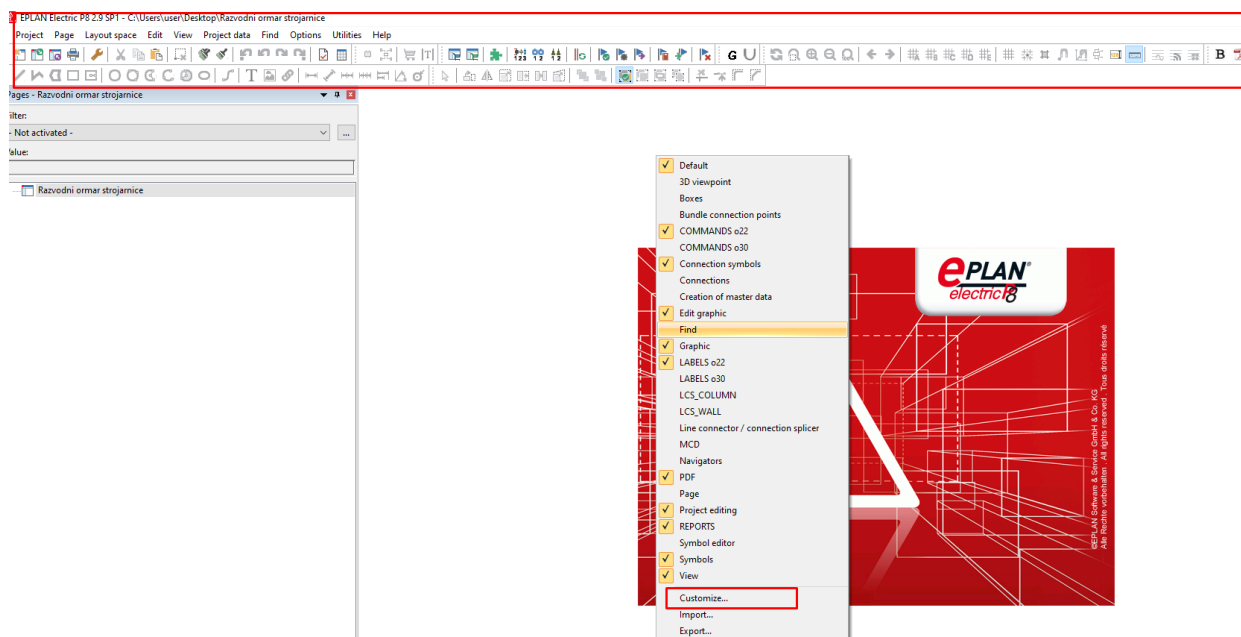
EPLAN Electric P8 2.9 SP1 - C:\Users\user\Desktop\Razvodni ormar strojarnice

Project Page Layout space Edit View Project data Find Options Utilities Help

Pages - Razvodni ormar strojarnice

Filter:

- Not activated -

Value:

Razvodni ormar strojarnice

Default
3D viewpoint
Boxes
Bundle connection points
COMMANDS o22
COMMANDS o30
Connection symbols
Connections
Creation of master data
Edit graphic
Find
Graphic
LABELS o22
LABELS o30
LCS_COLUMN
LCS_WALL
Line connector / connection splicer
MCD
Navigators
PDF
Page
Project editing
REPORTS
Symbol editor
Symbols
View
Customize...
Import...
Export...

ePLAN electric P8

EPLAN Software & Service GmbH & Co. KG
Alle Rechte vorbehalten · All rights reserved · Tous droits réservé